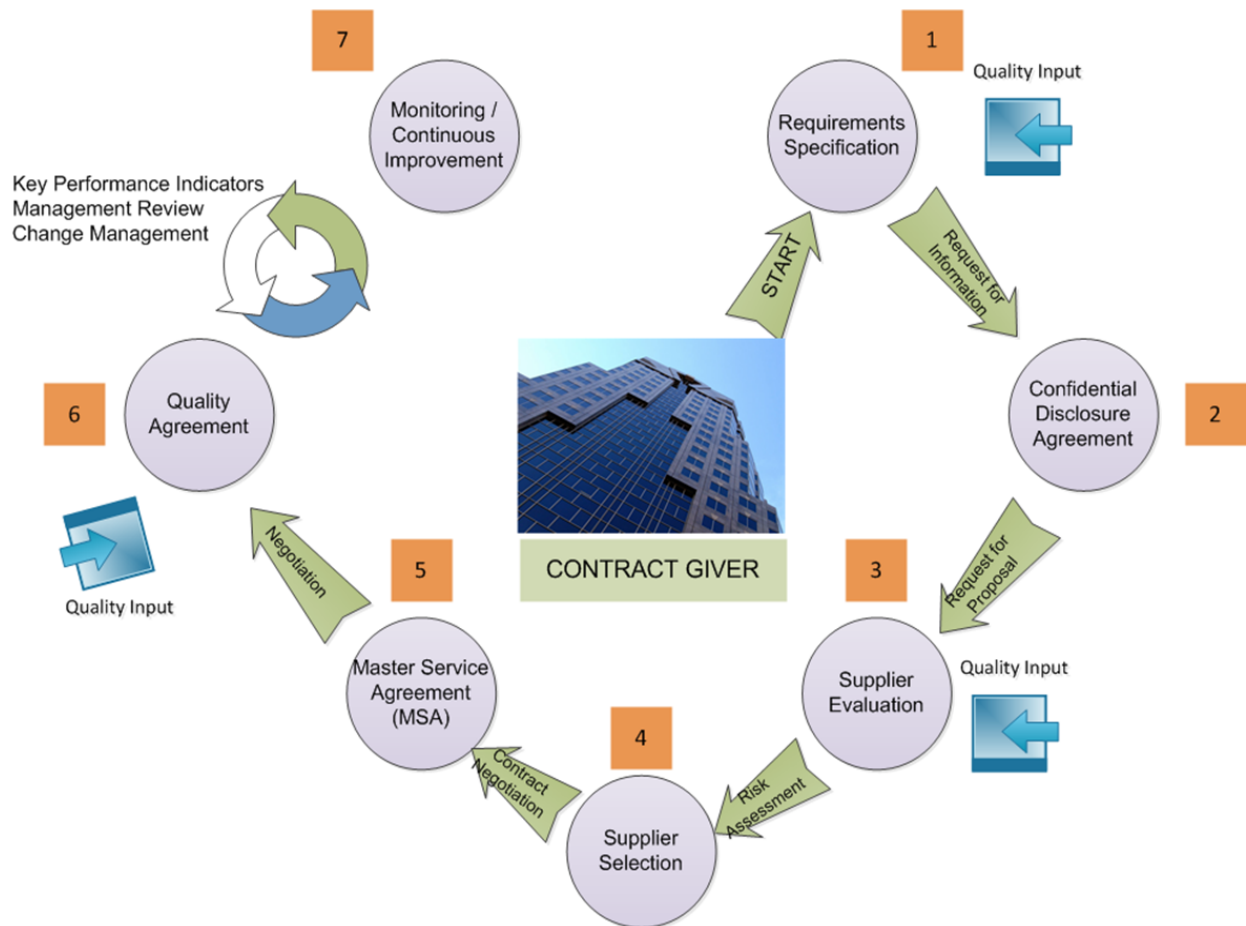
7

Monitoring / Continuous Improvement

1

Quality Input

Requirements Specification

Key Performance Indicators
Management Review
Change Management

START

Request for Information

Quality Agreement

6

Confidential Disclosure Agreement

2

CONTRACT GIVER

Negotiation

5

3

Request for Proposal

Quality Input

Master Service Agreement (MSA)

Quality Input

Supplier Evaluation

4

Contract Negotiation

Risk Assessment

Supplier Selection